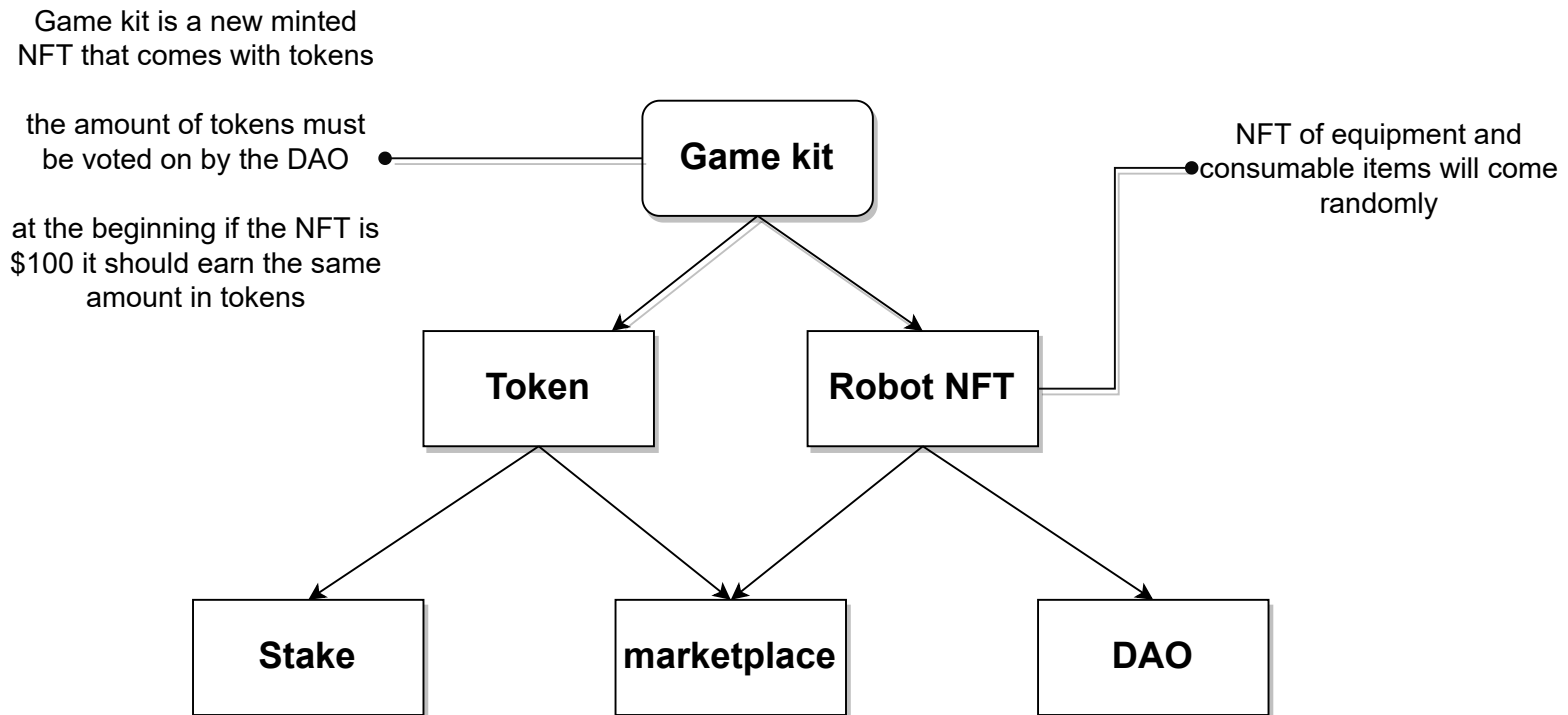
Game kit is a new minted NFT that comes with tokens

the amount of tokens must be voted on by the DAO

at the beginning if the NFT is $100 it should earn the same amount in tokens

Game kit

NFT of equipment and consumable items will come randomly

Token

Robot NFT

Stake

marketplace

DAO